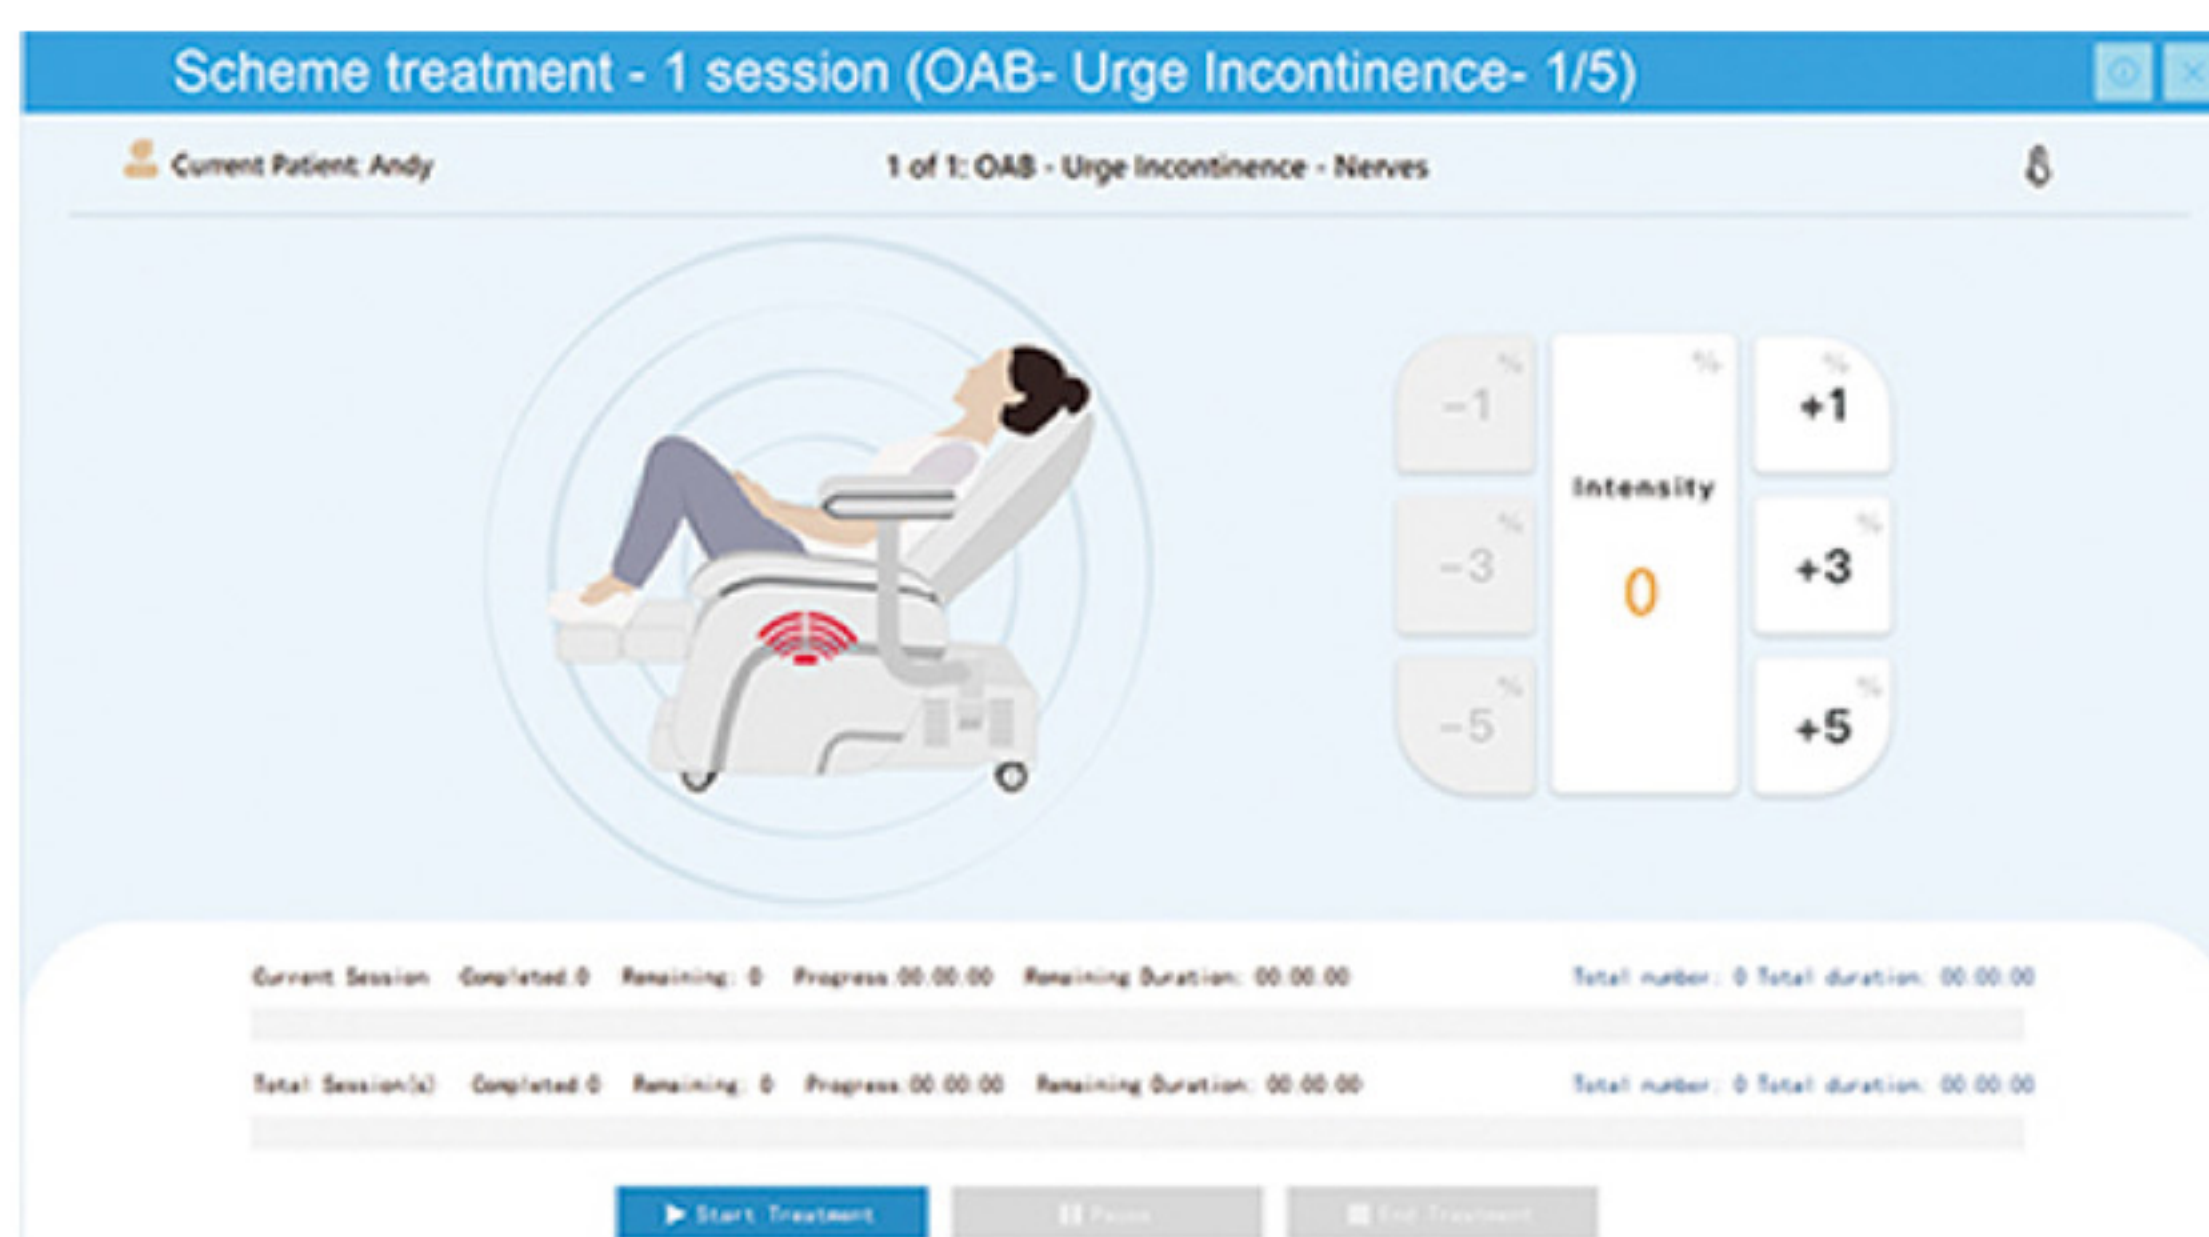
Scheme treatment - 1 session (OAB- Urge Incontinence- 1/5)

Current Patient: Andy

1 of 1: OAB - Urge Incontinence - Nerves

-1 %

%

Intensity

0

+1 %

-3 %

+3 %

-5 %

+5 %

Current Session Completed: 0 Remaining: 0 Progress: 00:00:00 Remaining Duration: 00:00:00

Total number: 0 Total duration: 00:00:00

Total Session(s) Completed: 0 Remaining: 0 Progress: 00:00:00 Remaining Duration: 00:00:00

Total number: 0 Total duration: 00:00:00

Start Treatment

Pause

End Treatment